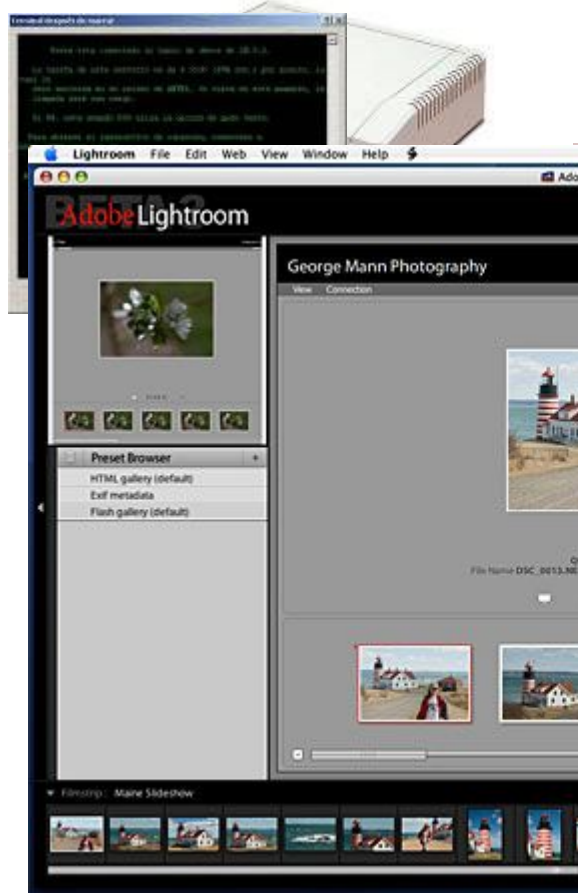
Terminal después de reparar

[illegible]

Lightroom File Edit Web View Window Help

Ado

BETA 2

Adobe Lightroom

George Mann Photography

View Connection

Preset Browser

HTML gallery (default)

Exif metadata

Flash gallery (default)

File Name DSC_0013.NE

Filmstrip : Maine Slideshow